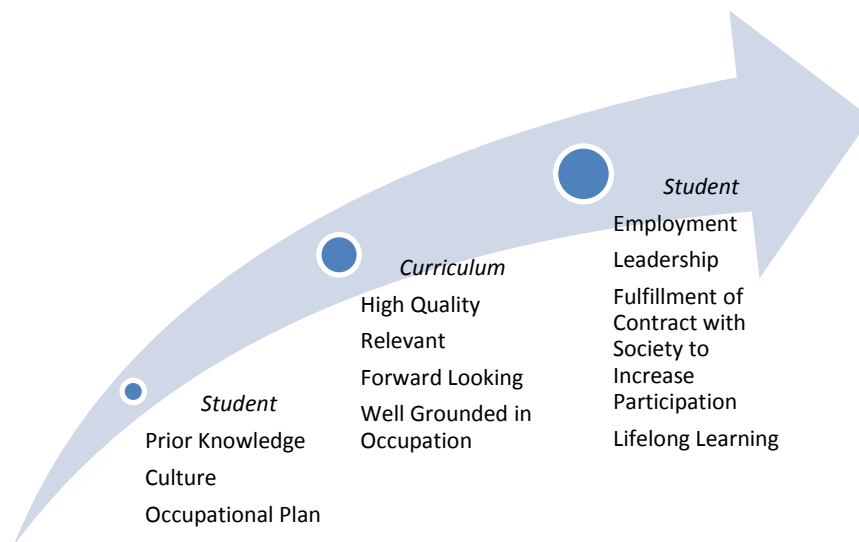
*Student*
Prior Knowledge
Culture
Occupational Plan

*Curriculum*
High Quality
Relevant
Forward Looking
Well Grounded in Occupation

*Student*
Employment
Leadership
Fulfillment of Contract with Society to Increase Participation
Lifelong Learning